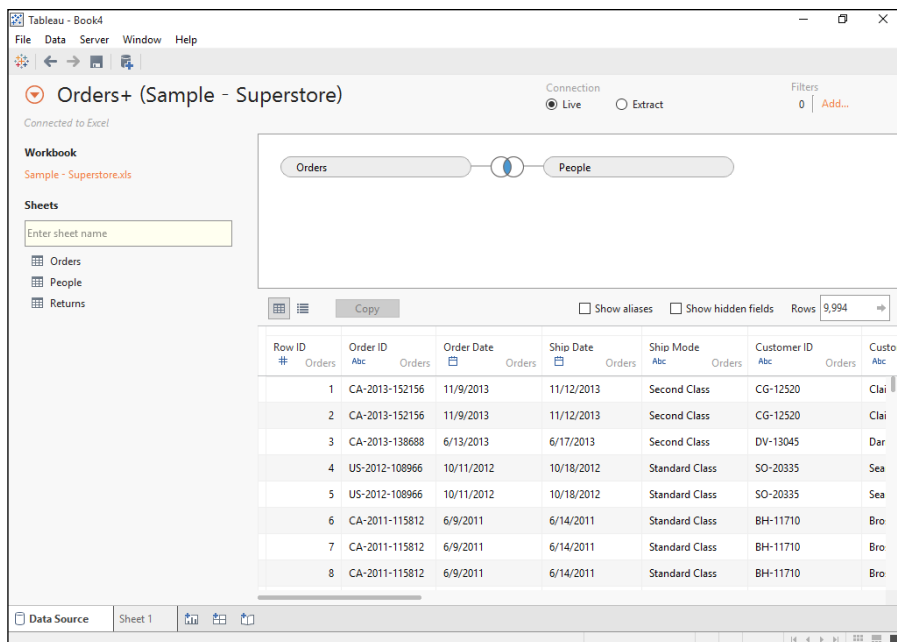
Tableau - Book4

File Data Server Window Help

Orders+ (Sample - Superstore)

Connected to Excel

Connection
Live Extract

Filters
0 | Add...

Workbook
Sample - Superstore.xls

Sheets
Enter sheet name
Orders
People
Returns

Orders People

Copy Show aliases Show hidden fields Rows 9,994

| Row ID # Orders | Order ID Abc Orders | Order Date Orders | Ship Date Orders | Ship Mode Abc Orders | Customer ID Abc Orders | Custo Abc |
|---|---|---|---|---|---|---|
| 1 | CA-2013-152156 | 11/9/2013 | 11/12/2013 | Second Class | CG-12520 | Clai |
| 2 | CA-2013-152156 | 11/9/2013 | 11/12/2013 | Second Class | CG-12520 | Clai |
| 3 | CA-2013-138688 | 6/13/2013 | 6/17/2013 | Second Class | DV-13045 | Dar |
| 4 | US-2012-108966 | 10/11/2012 | 10/18/2012 | Standard Class | SO-20335 | Sea |
| 5 | US-2012-108966 | 10/11/2012 | 10/18/2012 | Standard Class | SO-20335 | Sea |
| 6 | CA-2011-115812 | 6/9/2011 | 6/14/2011 | Standard Class | BH-11710 | Bro |
| 7 | CA-2011-115812 | 6/9/2011 | 6/14/2011 | Standard Class | BH-11710 | Bro |
| 8 | CA-2011-115812 | 6/9/2011 | 6/14/2011 | Standard Class | BH-11710 | Bro |

Data Source Sheet 1